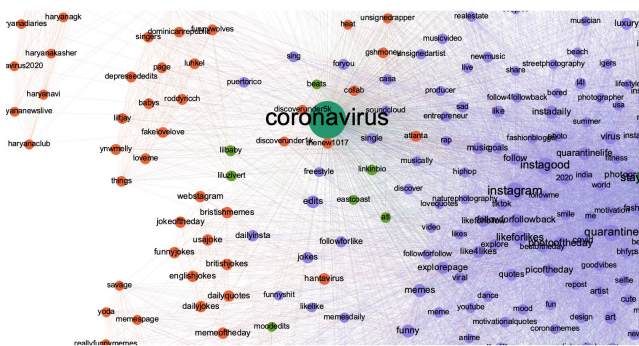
yanadiaries
haryanagk
haryanakasher
avirus2020
haryanavi
yananewslive
haryanaclub
singers
dominicanrepublic
funnywolves
luhkel
page
depressededits
babys
roddyricch
liltjay
fakelovelove
ynwmelly
loveme
things
webstagram
jokeoftheday
bristishmemes
ustjoke
funnyjokes
britishjokes
englishjokes
savage
yoda
memespage
dailyjokes
dailyquotes
funnyshit
memeoftheday
moodedits
reallyfunnymemes
heat
unsignedrapper
gshmoney
unsignedartist
realestate
musicvideo
newmusic
live
musician
streetphotography
beach
share
igers
sing
foryou
casa
beats
puertorico
discoverunder5k
coronavirus
soundcloud
producer
collab
discoverunder1k
thenew1017
single
atlanta
rap
entrepreneur
sad
follow4followback
bored
photographer
instadaily
like
fashionblogger
photo
virus
quarantinelife
fitness
lilbaby
linkinbio
musically
hiphop
music
goals
follow
instagood
lilu zivert
freestyle
discover
naturephotography
lovequotes
tiktok
instagram
followme
2020
world
photo
edits
eastcoast
likeforlikes
likeforfollowback
followforfollowback
me
smile
motivation
photooftheday
quarantine
dailyinsta
art
video
likes
like4likes
explore
covid
bhfyp
followforlike
jokes
explorepage
quotes
picoftheday
goodvibes
selfie
hantavirus
viral
repost
artist
cute
likelike
memesdaily
dance
mood
youtube
motivationalquotes
coronamemes
funny
meme
anime
fun
design
art